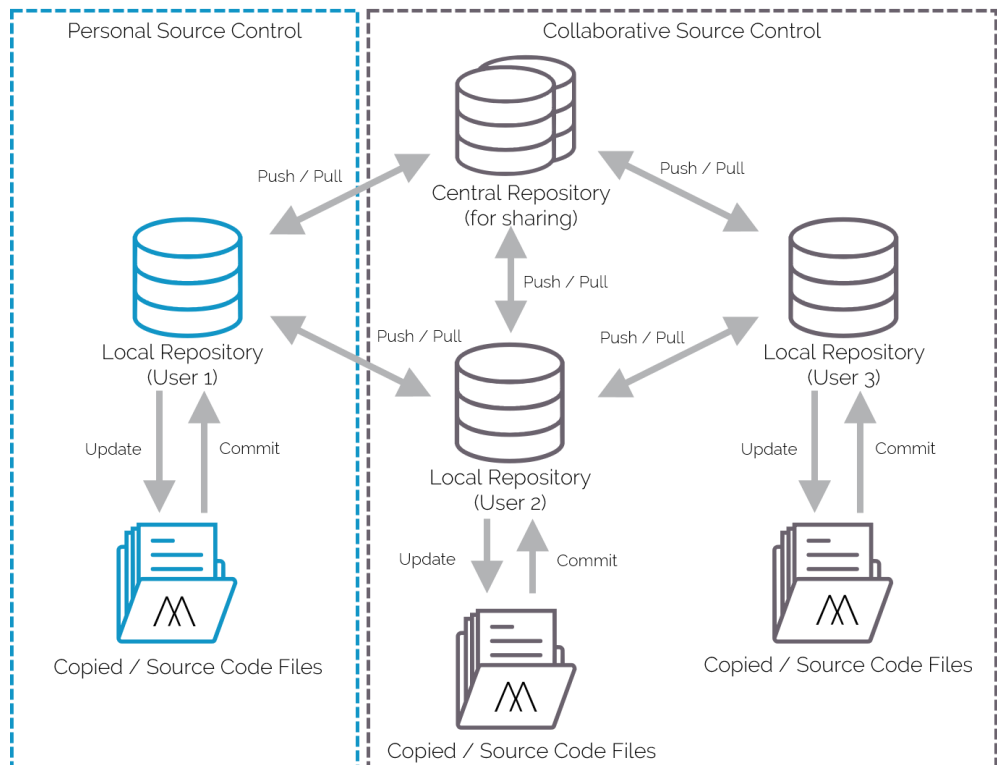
Personal Source Control

Collaborative Source Control

Push / Pull

Central Repository
(for sharing)

Push / Pull

Local Repository
(User 1)

Push / Pull

Push / Pull

Push / Pull

Local Repository
(User 3)

Update

Commit

Local Repository
(User 2)

Update

Commit

Update

Commit

Copied / Source Code Files

Copied / Source Code Files

Copied / Source Code Files